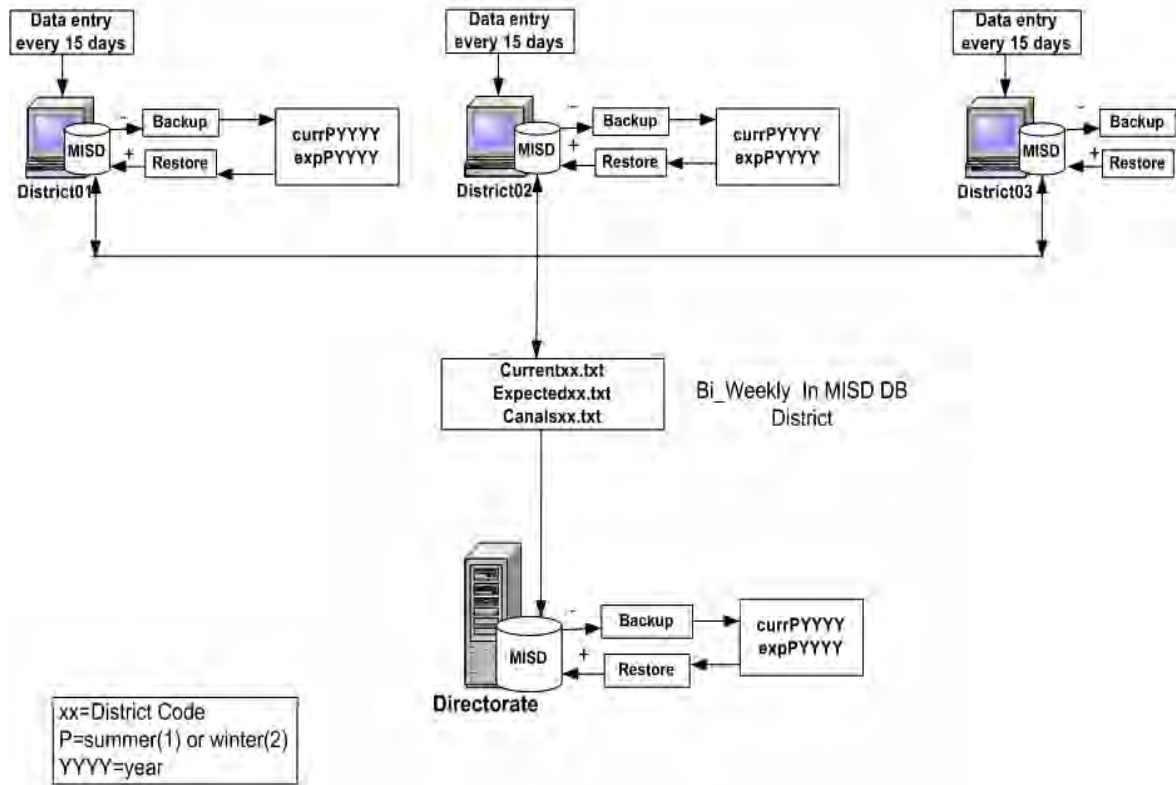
Data entry every 15 days

MISD

District01

-

Backup

+

Restore

currPYYYY
expPYYYY

Data entry every 15 days

MISD

District02

-

Backup

+

Restore

currPYYYY
expPYYYY

Data entry every 15 days

MISD

District03

-

Backup

+

Restore

Currentxx.txt
Expectedxx.txt
Canalsxx.txt

Bi_Weekly In MISD DB District

MISD

Directorate

-

Backup

+

Restore

currPYYYY
expPYYYY

xx=District Code
P=summer(1) or winter(2)
YYYY=year